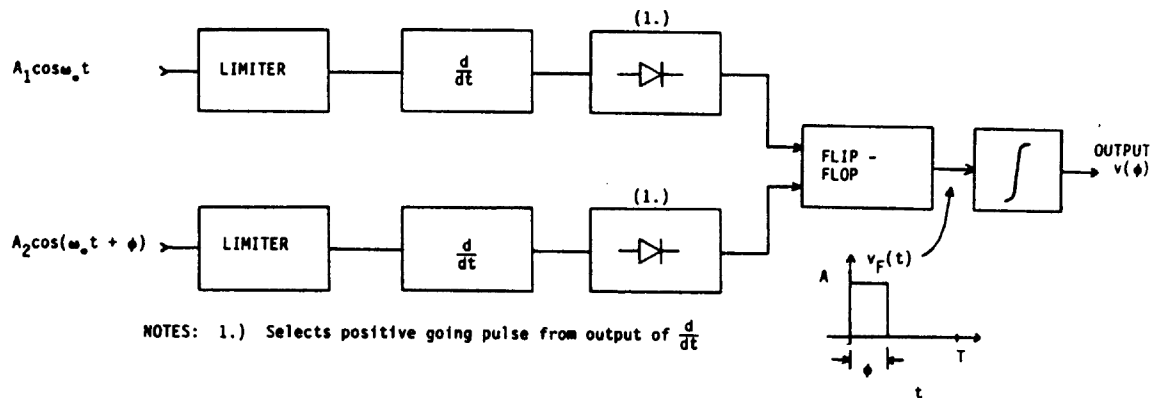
$A_1\cos\omega_o t$

LIMITER

$\frac{d}{dt}$

(1.)

$A_2\cos(\omega_o t + \phi)$

LIMITER

$\frac{d}{dt}$

(1.)

FLIP - FLOP

$\int$

OUTPUT $v(\phi)$

$v_F(t)$

A

$\phi$

T

t

NOTES: 1.) Selects positive going pulse from output of $\frac{d}{dt}$